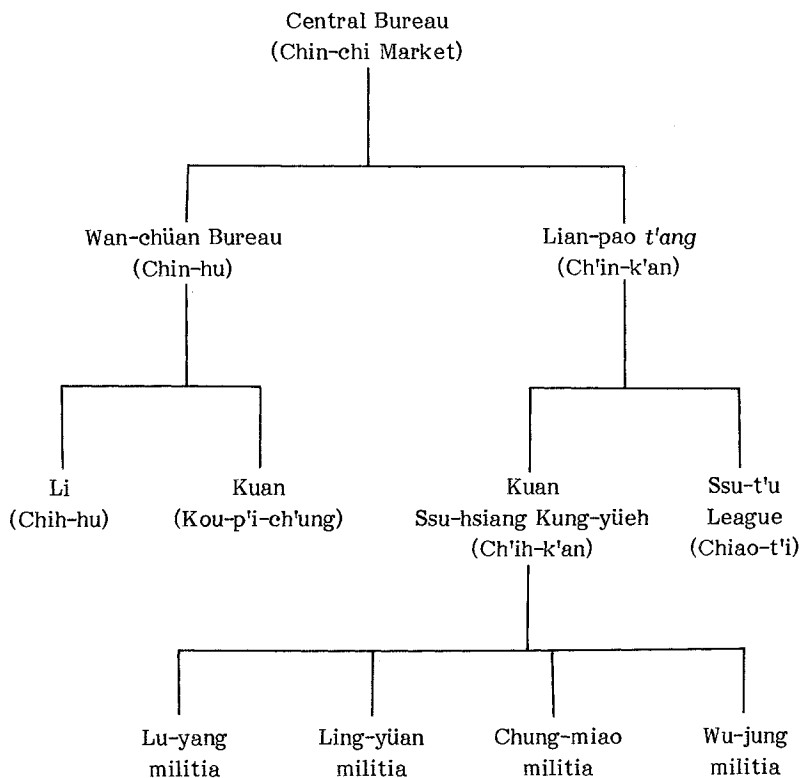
Central Bureau
(Chin-chi Market)

Wan-chüan Bureau
(Chin-hu)

Lian-pao t'ang
(Ch'in-k'an)

Li
(Chih-hu)

Kuan
(Kou-p'i-ch'ung)

Kuan
Ssu-hsiang Kung-yüeh
(Ch'ih-k'an)

Ssu-t'u
League
(Chiao-t'i)

Lu-yang
militia

Ling-yüan
militia

Chung-miao
militia

Wu-jung
militia